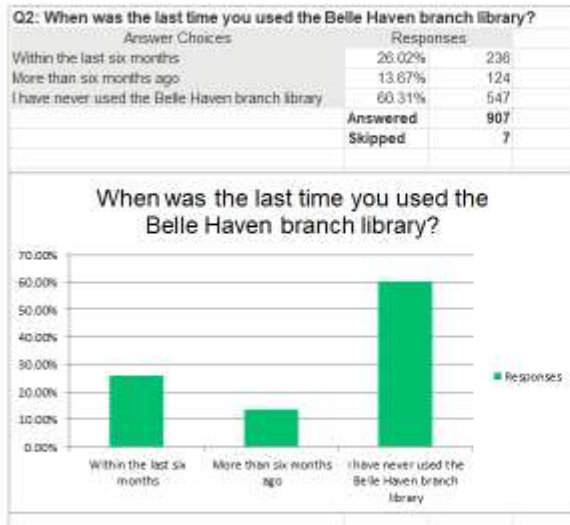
Q2: When was the last time you used the Belle Haven branch library?

| Answer Choices | Responses | |
|---|---|---|
| Within the last six months | 26.02% | 236 |
| More than six months ago | 13.67% | 124 |
| I have never used the Belle Haven branch library | 60.31% | 547 |
| | Answered | 907 |
| | Skipped | 7 |

When was the last time you used the Belle Haven branch library?

70.00%
60.00%
50.00%
40.00%
30.00%
20.00%
10.00%
0.00%

Within the last six months
More than six months ago
I have never used the Belle Haven branch library

Responses